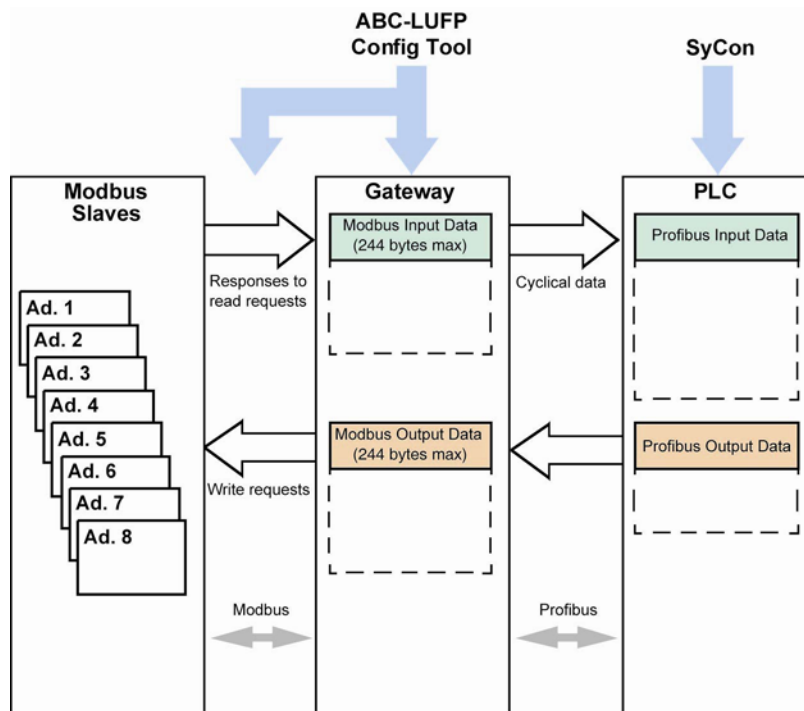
ABC-LUFP
Config Tool

SyCon

Modbus
Slaves

Gateway

PLC

Modbus Input Data
(244 bytes max)

Profibus Input Data

Responses to
read requests

Cyclical data

Ad. 1
Ad. 2
Ad. 3
Ad. 4
Ad. 5
Ad. 6
Ad. 7
Ad. 8

Modbus Output Data
(244 bytes max)

Profibus Output Data

Write requests

Modbus

Profibus